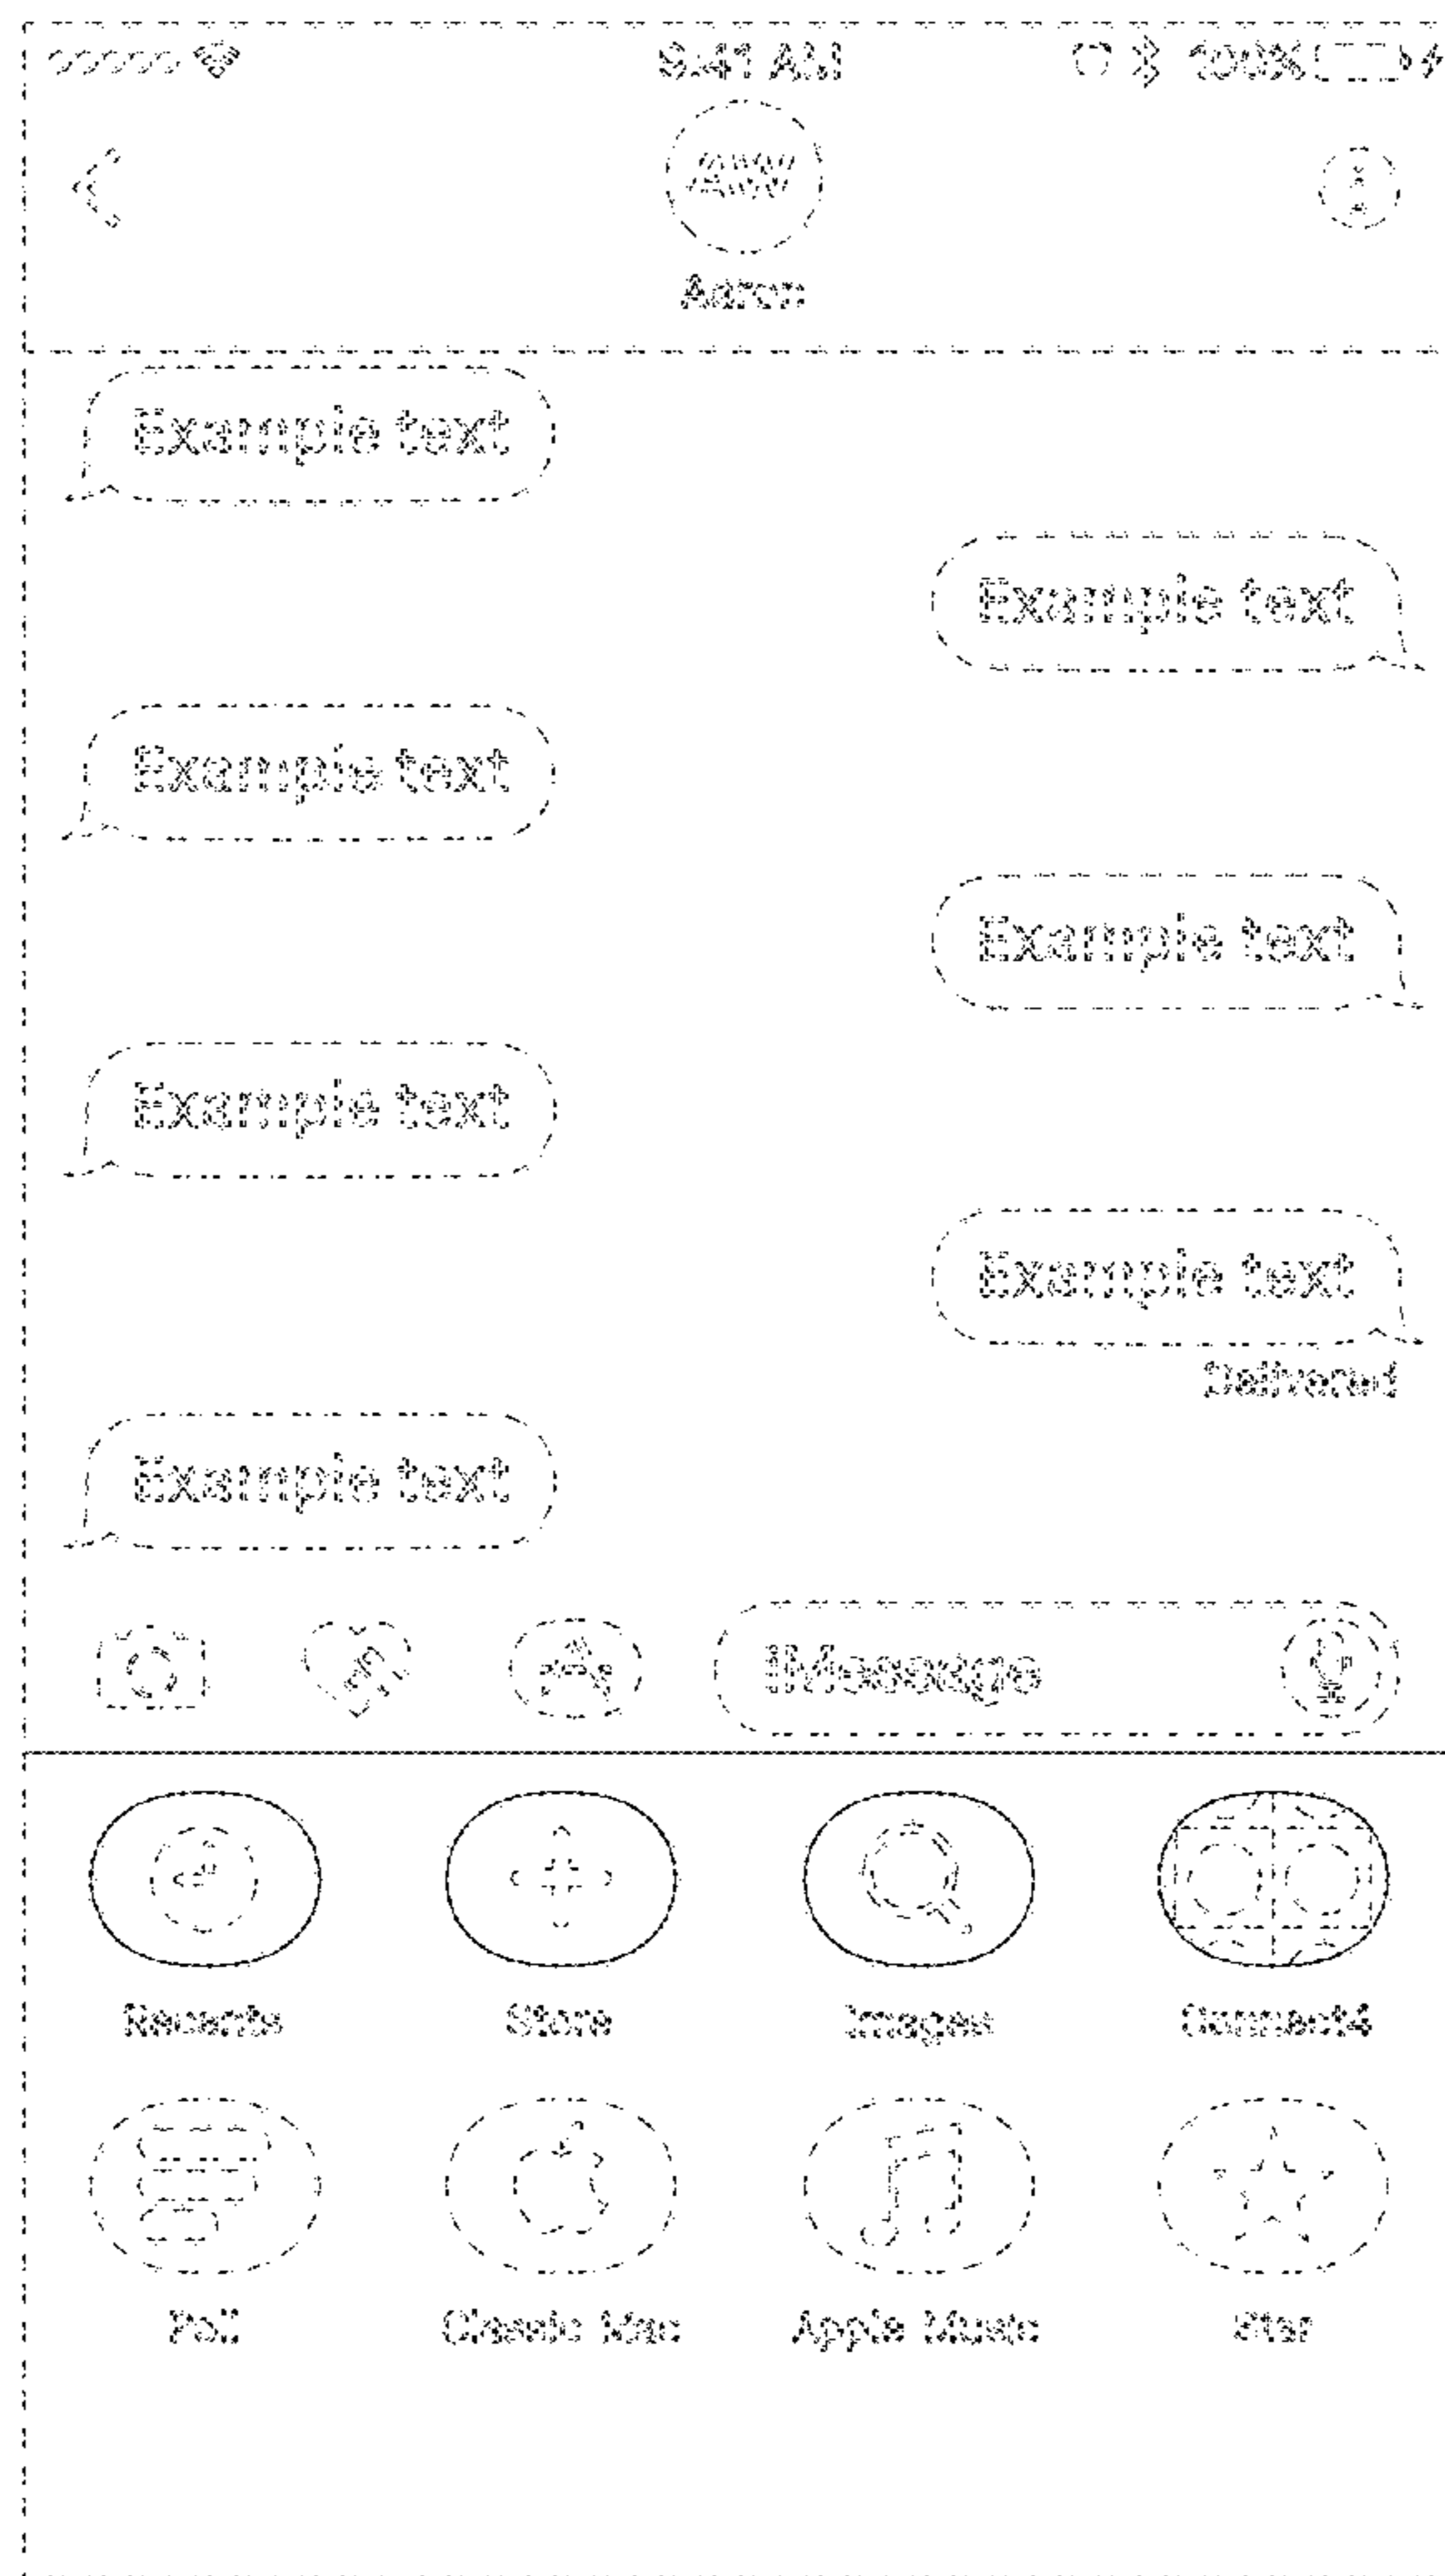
9:41 AM

100%

AW

Aaron

Example text

Example text

Example text

Example text

Example text

Example text

Delivered

Example text

Message

Recents

Store

Images

Contacts

Poll

Classic Mac

Apple Music

Star